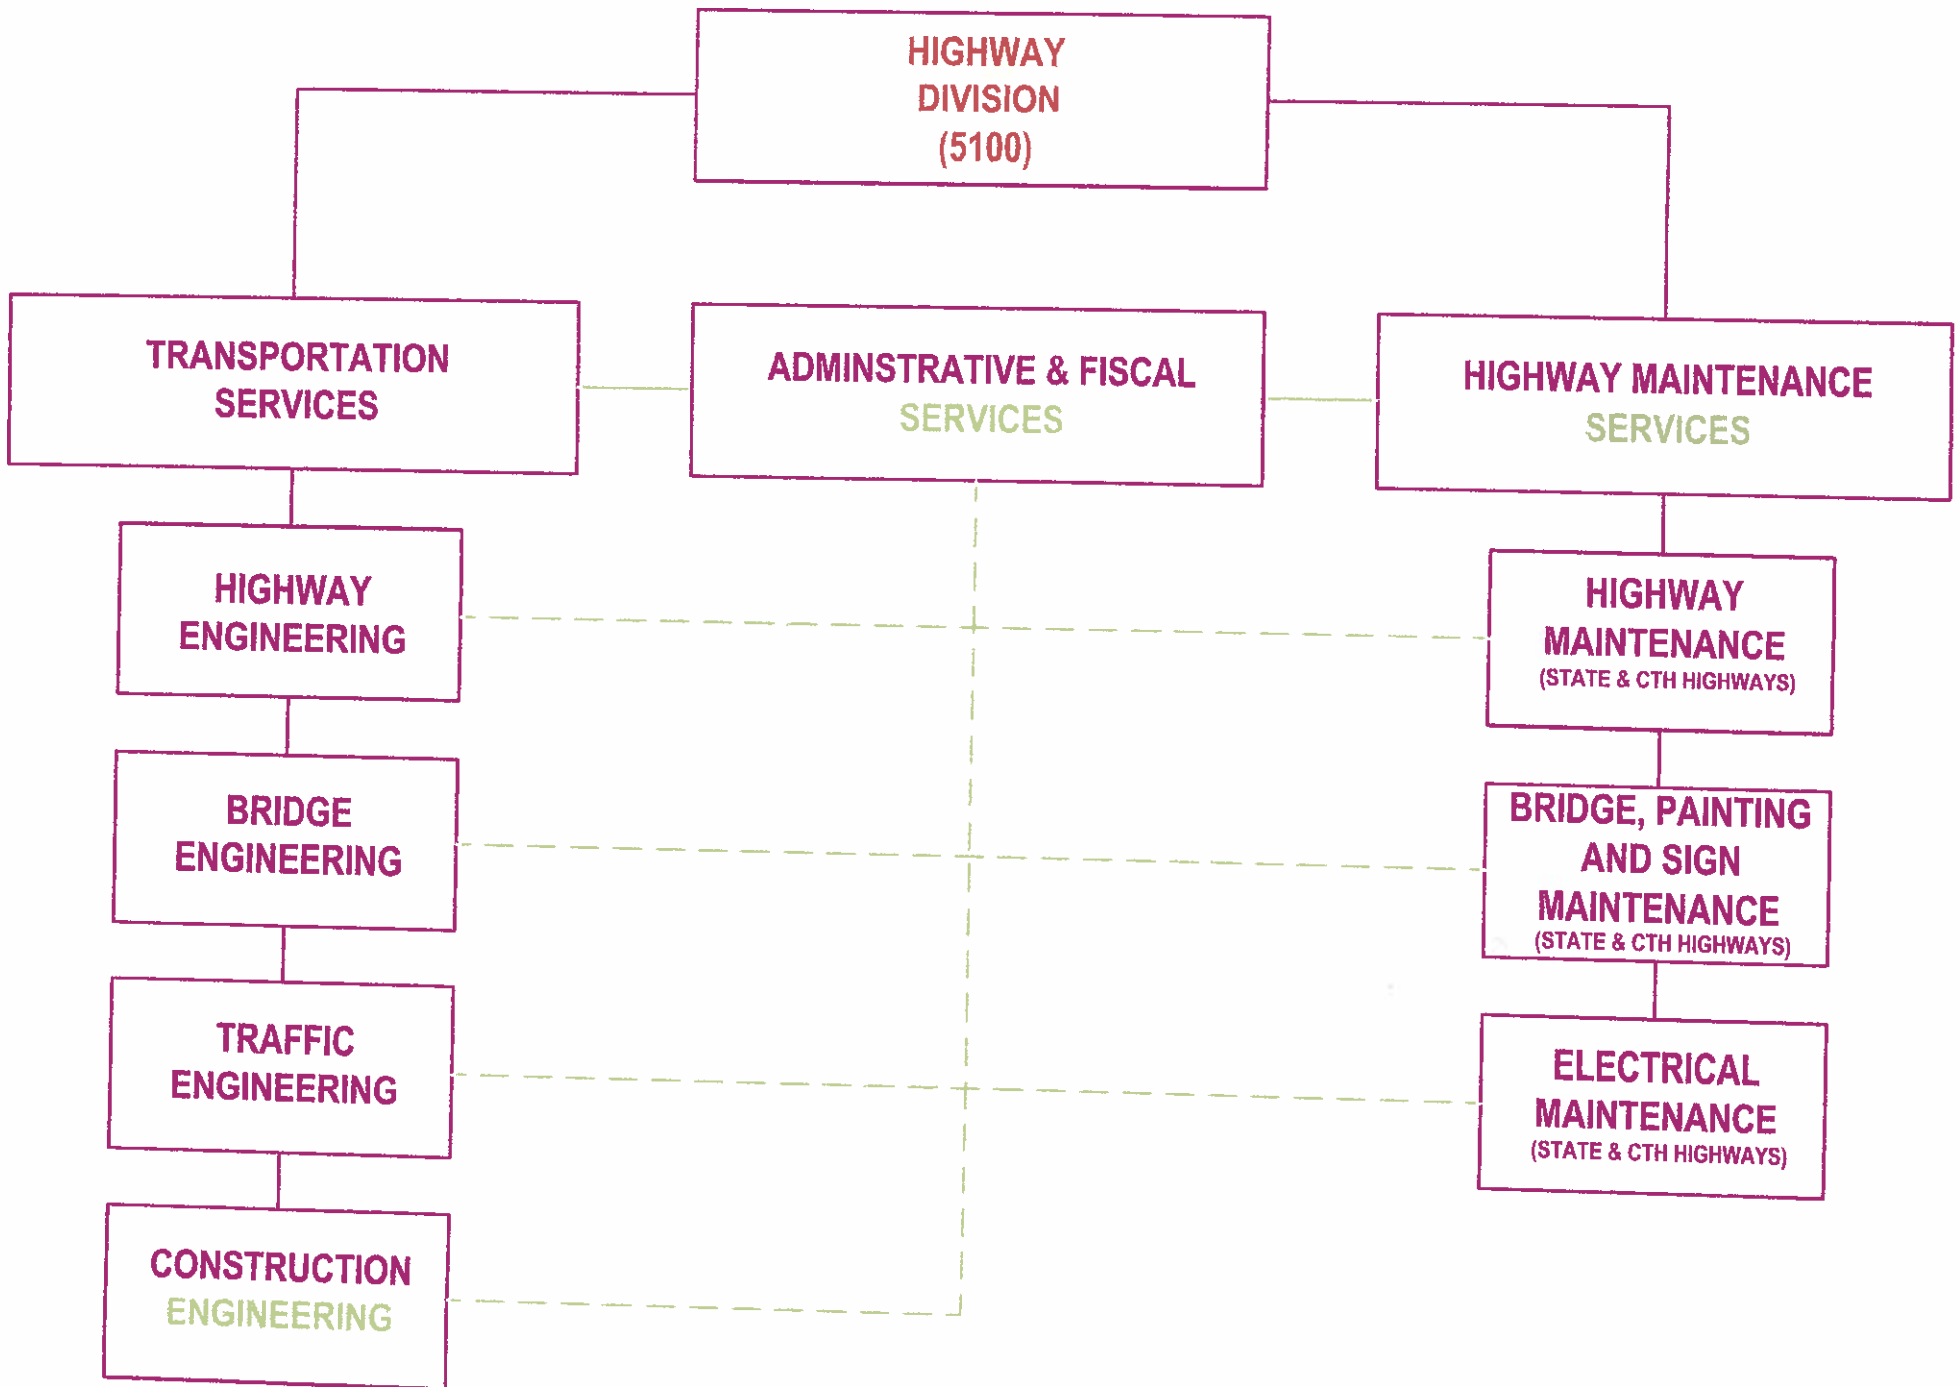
HIGHWAY DIVISION (5100)

TRANSPORTATION SERVICES

ADMINSTRATIVE & FISCAL SERVICES

HIGHWAY MAINTENANCE SERVICES

HIGHWAY ENGINEERING

HIGHWAY MAINTENANCE (STATE & CTH HIGHWAYS)

BRIDGE ENGINEERING

BRIDGE, PAINTING AND SIGN MAINTENANCE (STATE & CTH HIGHWAYS)

TRAFFIC ENGINEERING

ELECTRICAL MAINTENANCE (STATE & CTH HIGHWAYS)

CONSTRUCTION ENGINEERING